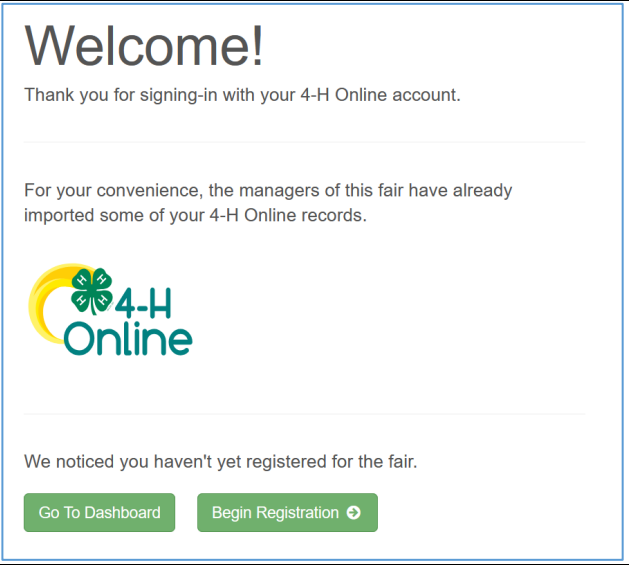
Welcome!

Thank you for signing-in with your 4-H Online account.

For your convenience, the managers of this fair have already imported some of your 4-H Online records.

H H H H 4-H Online

We noticed you haven't yet registered for the fair.

Go To Dashboard

Begin Registration